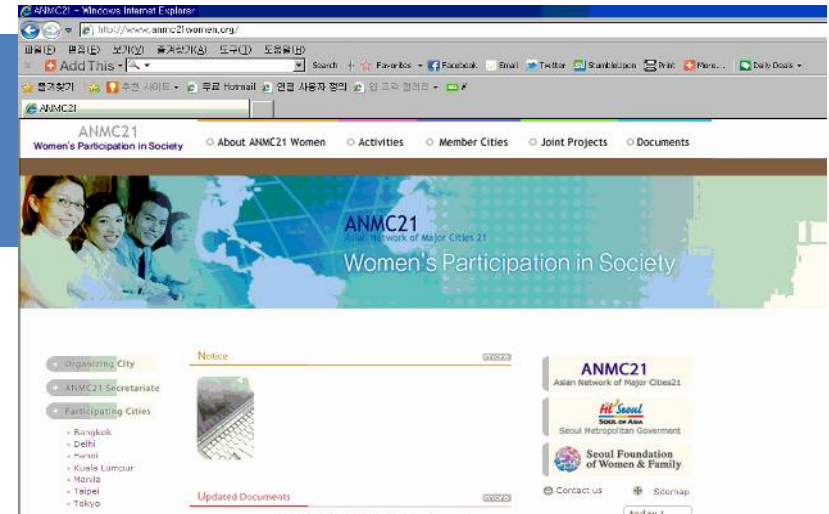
ANMC21 - Windows Internet Explorer

http://www.anmc21women.org/

파일(F) 편집(E) 보기(V) 즐겨찾기(A) 도구(T) 도움말(H)

Add This

Search Favorites Facebook Email Twitter StumbleUpon Print More... Daily Deals

즐겨찾기 추천 사이트 무료 Hotmail 연결 사용자 정의 웹 조각 갤러리

ANMC21

ANMC21
Women's Participation in Society

About ANMC21 Women
Activities
Member Cities
Joint Projects
Documents

ANMC21
Asian Network of Major Cities 21
Women's Participation in Society

Organizing City
ANMC21 Secretariate
Participating Cities
Bangkok
Delhi
Hanoi
Kuala Lumpur
Manila
Taipei
Tokyo

Notice
more

Updated Documents
more

ANMC21
Asian Network of Major Cities21

Hi Seoul
SOUL OF ASIA
Seoul Metropolitan Goverment

Seoul Foundation of Women & Family

Contact us
Sitemap

today 1